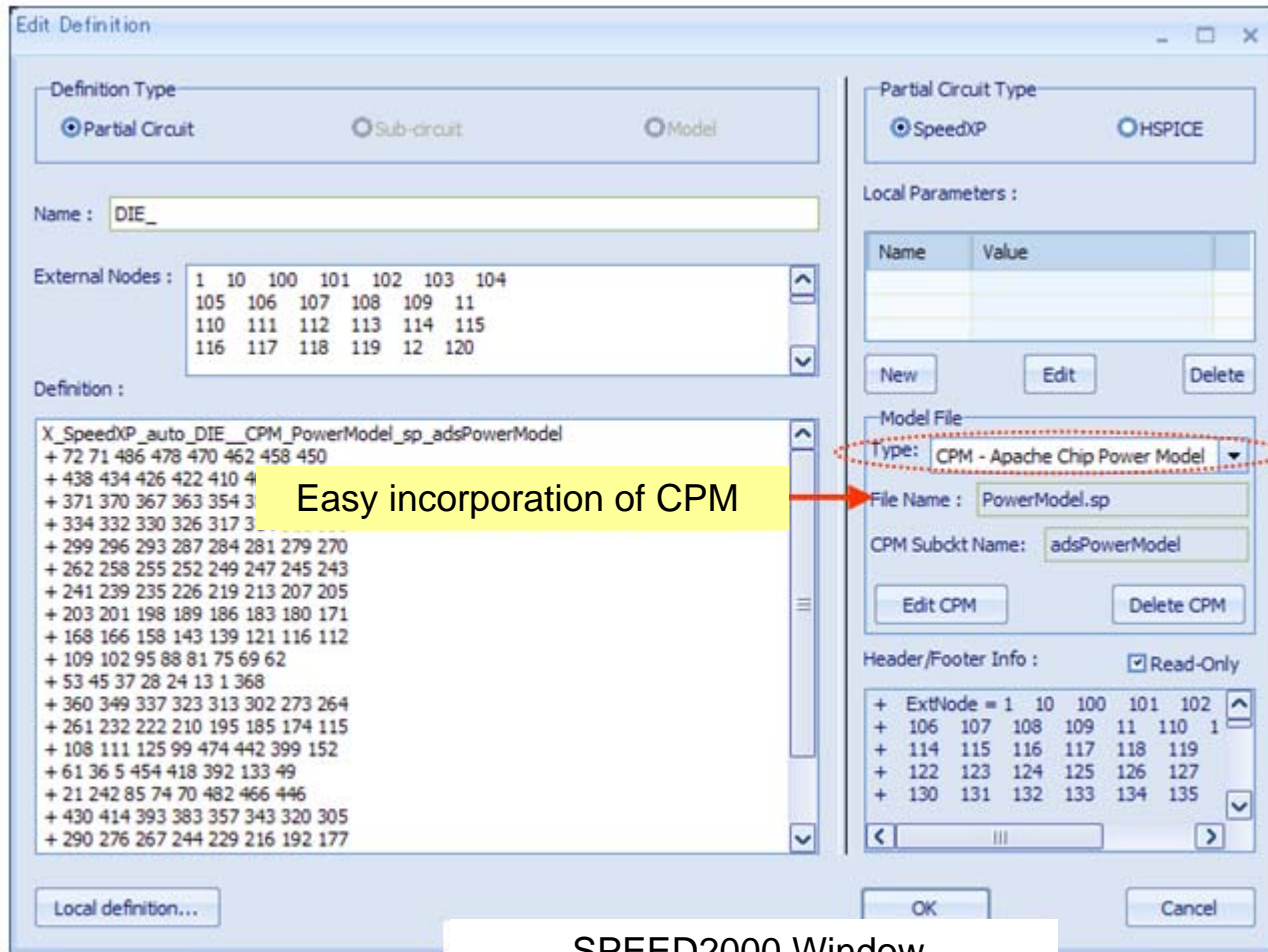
Edit Definition

Definition Type
Partial Circuit
Sub-circuit
Model

Name : DIE_

External Nodes : 1 10 100 101 102 103 104
105 106 107 108 109 11
110 111 112 113 114 115
116 117 118 119 12 120

Definition :

X_SpeedXP_auto_DIE__CPM_PowerModel_sp_adsPowerModel
+ 72 71 486 478 470 462 458 450
+ 438 434 426 422 410 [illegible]
+ 371 370 367 363 354 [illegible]
+ 334 332 330 326 317 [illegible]
+ 299 296 293 287 284 281 279 270
+ 262 258 255 252 249 247 245 243
+ 241 239 235 226 219 213 207 205
+ 203 201 198 189 186 183 180 171
+ 168 166 158 143 139 121 116 112
+ 109 102 95 88 81 75 69 62
+ 53 45 37 28 24 13 1 368
+ 360 349 337 323 313 302 273 264
+ 261 232 222 210 195 185 174 115
+ 108 111 125 99 474 442 399 152
+ 61 36 5 454 418 392 133 49
+ 21 242 85 74 70 482 466 446
+ 430 414 393 383 357 343 320 305
+ 290 276 267 244 229 216 192 177

Easy incorporation of CPM

Local definition...

Partial Circuit Type
SpeedXP
HSPICE

Local Parameters :

| Name | Value |
|---|---|
| | |
| | |

New
Edit
Delete

Model File
Type: CPM - Apache Chip Power Model
File Name : PowerModel.sp
CPM Subckt Name: adsPowerModel
Edit CPM
Delete CPM

Header/Footer Info :
Read-Only

+ ExtNode = 1 10 100 101 102
+ 106 107 108 109 11 110 1
+ 114 115 116 117 118 119
+ 122 123 124 125 126 127
+ 130 131 132 133 134 135

OK
Cancel

SPEED2000 Window